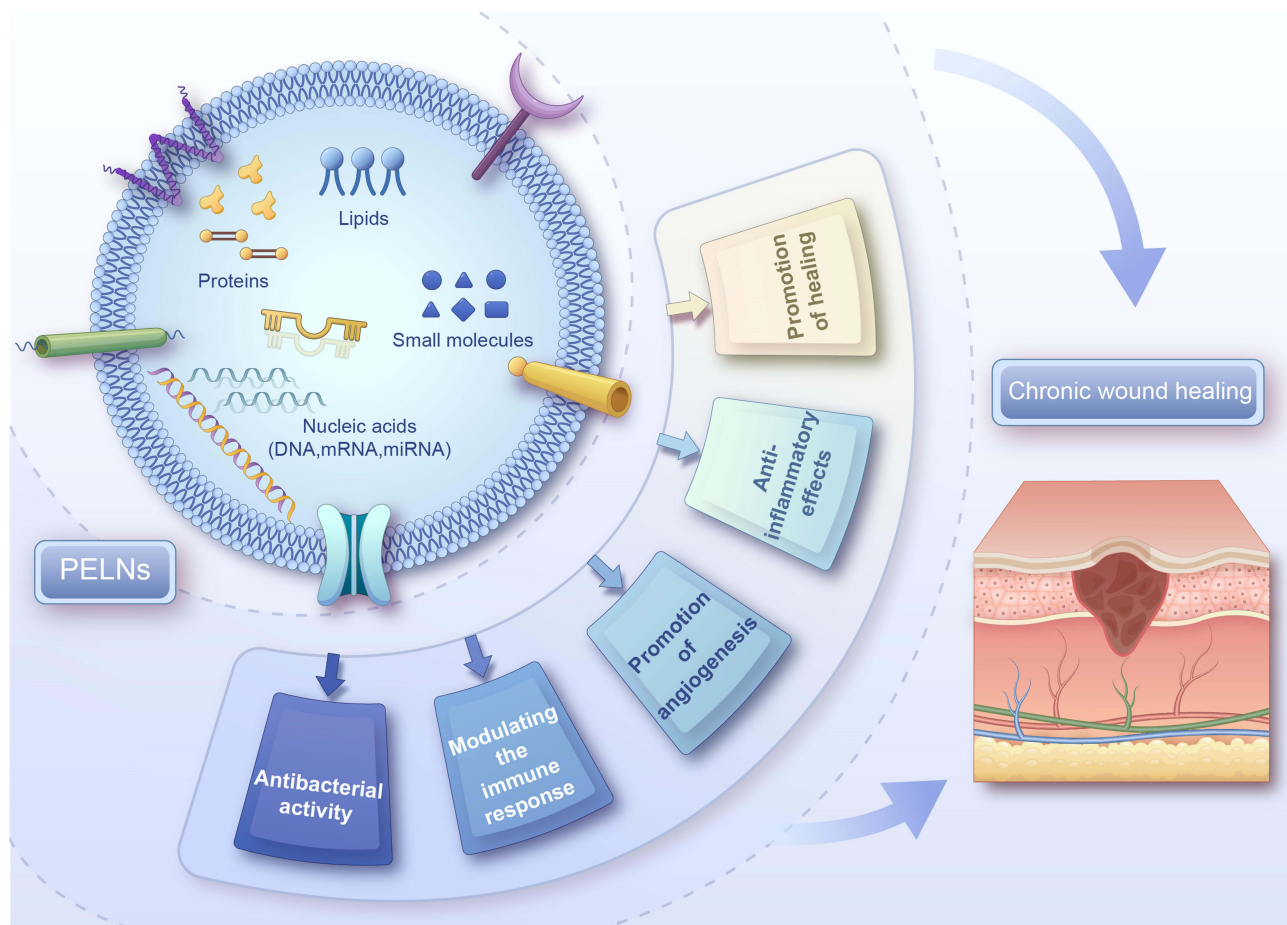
Lipids

Proteins

Small molecules

Nucleic acids (DNA,mRNA,miRNA)

PELNs

Promotion of healing

Anti-inflammatory effects

Promotion of angiogenesis

Modulating the immune response

Antibacterial activity

Chronic wound healing